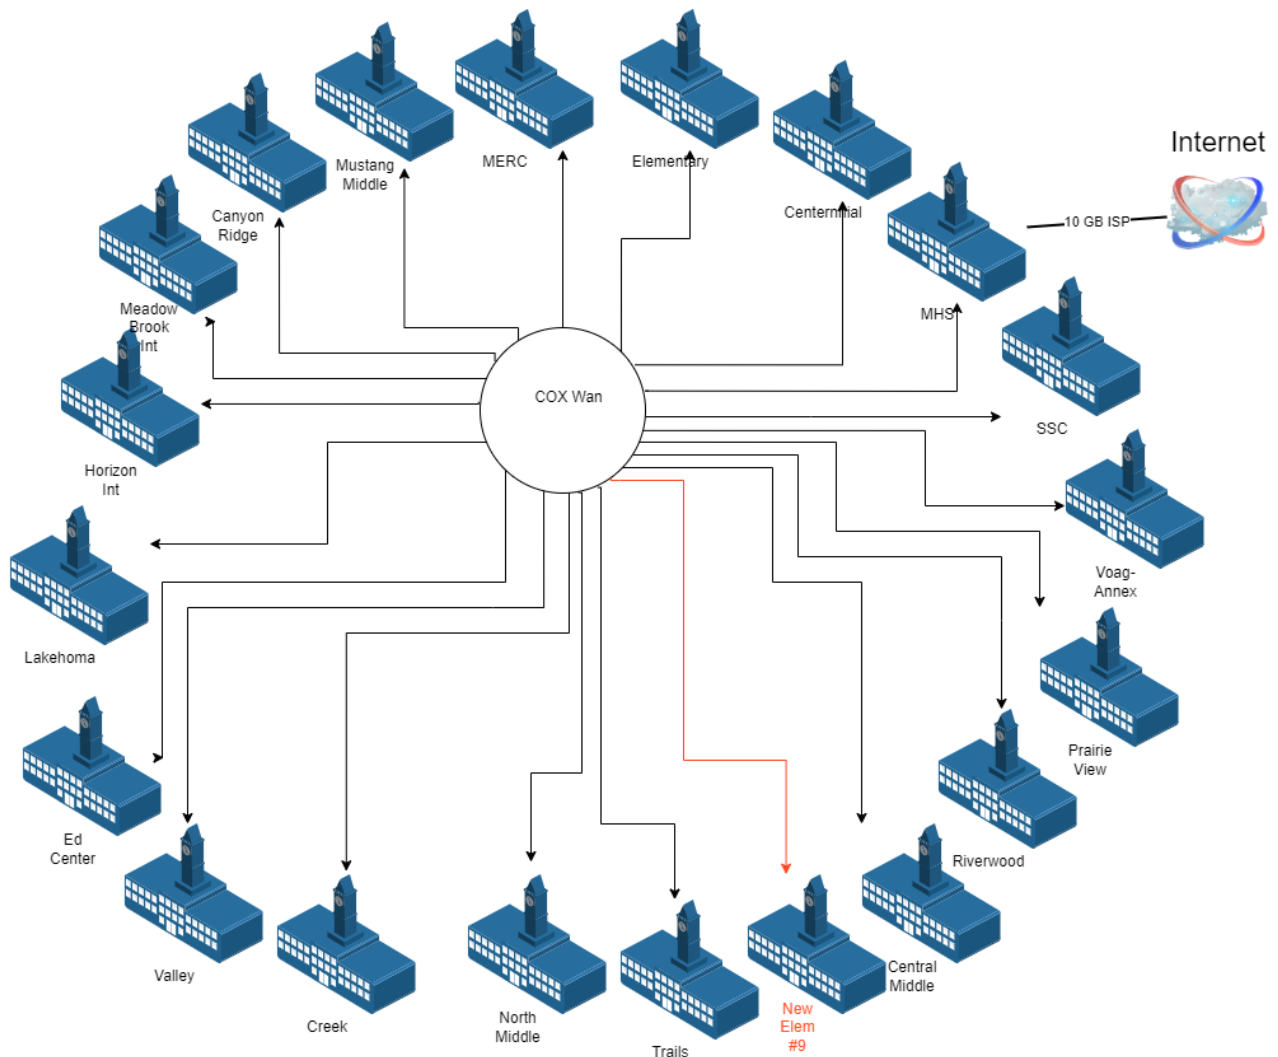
Internet

Mustang Middle

MERC

Elementary

Centennial

Canyon Ridge

10 GB ISP

Meadow Brook Int

MHS

COX Wan

SSC

Horizon Int

Voag-Annex

Lakehoma

Prairie View

Ed Center

Riverwood

Valley

Creek

North Middle

Trails

New Elem #9

Central Middle